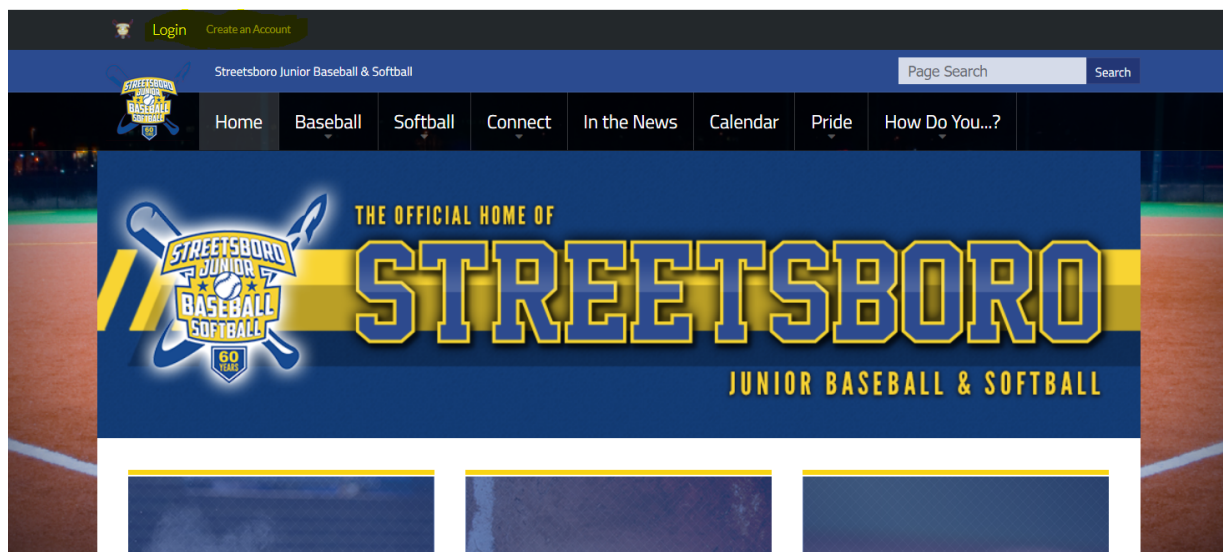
Login Create an Account

Streetsboro Junior Baseball & Softball

Page Search Search

STREETSBORO JUNIOR BASEBALL SOFTBALL 60 YEARS

Home Baseball Softball Connect In the News Calendar Pride How Do You...?

STREETSBORO JUNIOR BASEBALL SOFTBALL 60 YEARS

THE OFFICIAL HOME OF
STREETSBORO
JUNIOR BASEBALL & SOFTBALL